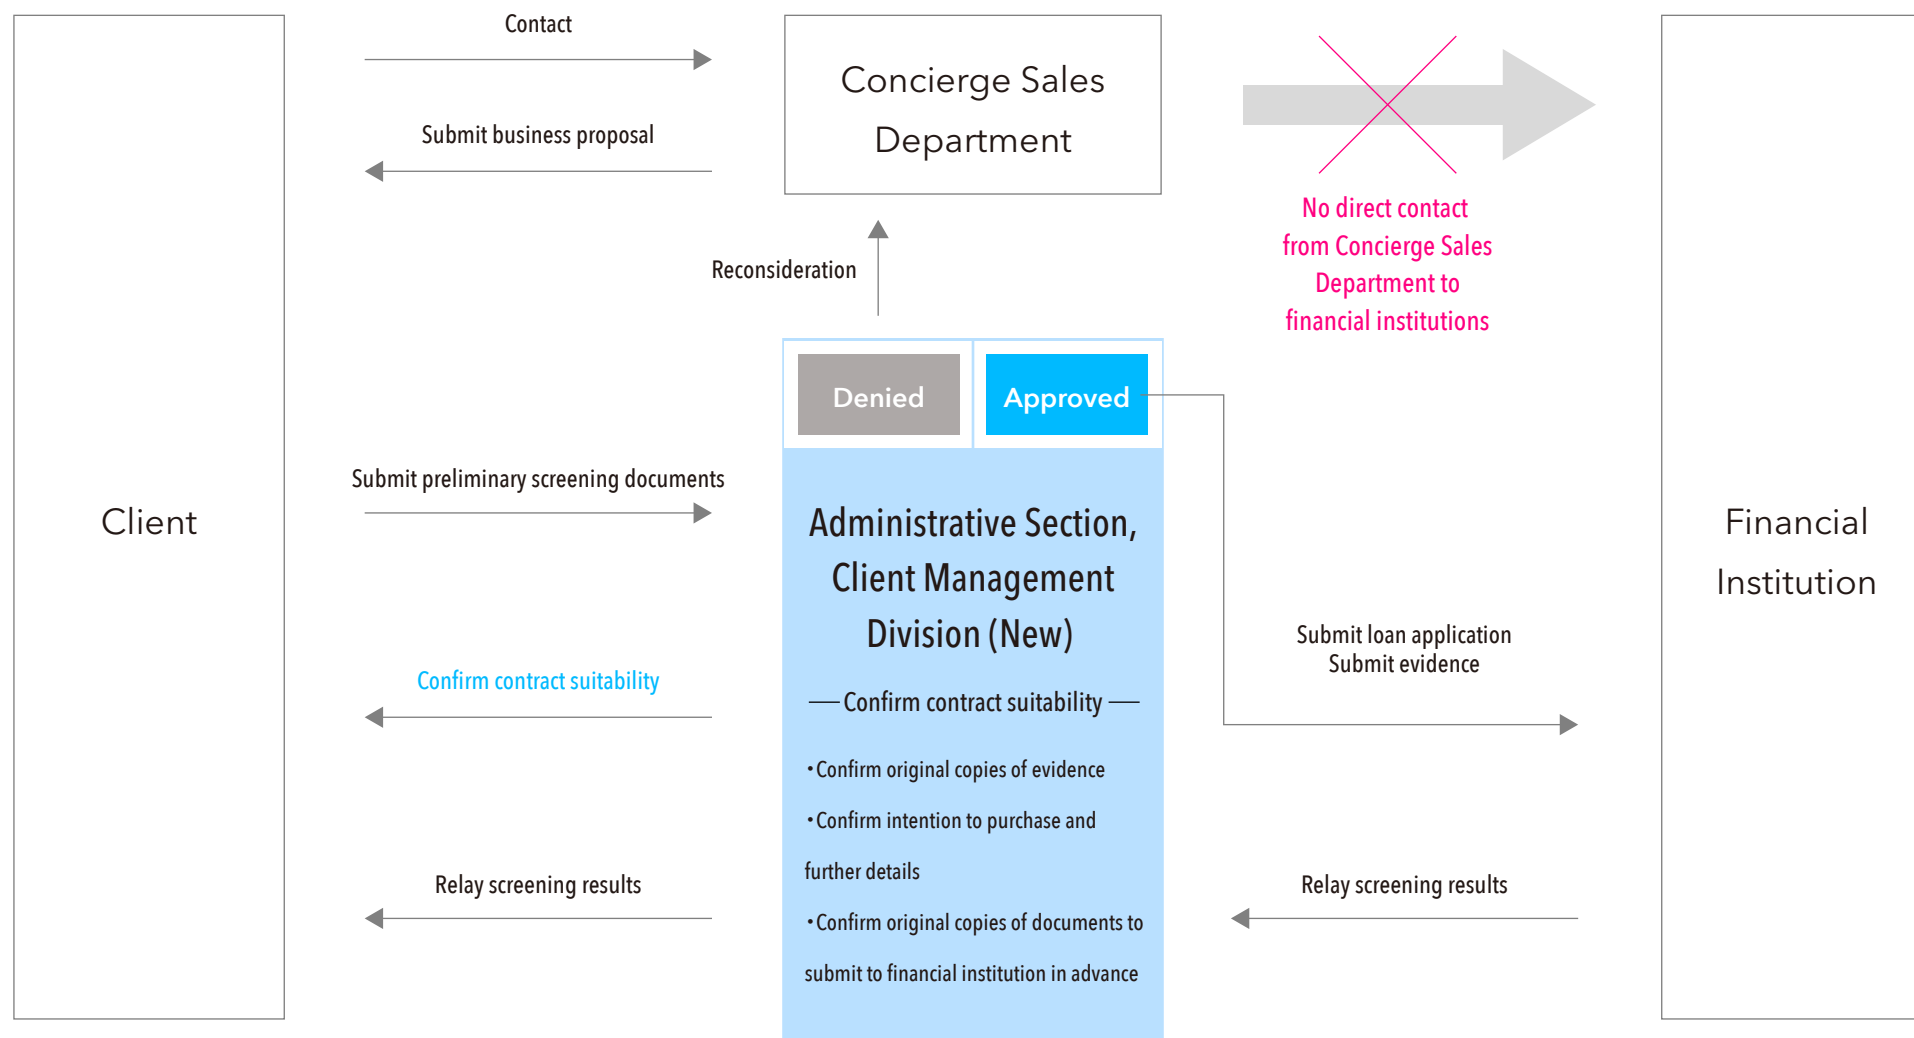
Client

Contact

Submit business proposal

Concierge Sales Department

No direct contact from Concierge Sales Department to financial institutions

Reconsideration

Denied

Approved

Submit preliminary screening documents

Administrative Section, Client Management Division (New)

— Confirm contract suitability —

・Confirm original copies of evidence

・Confirm intention to purchase and further details

・Confirm original copies of documents to submit to financial institution in advance

Confirm contract suitability

Relay screening results

Submit loan application
Submit evidence

Relay screening results

Financial Institution